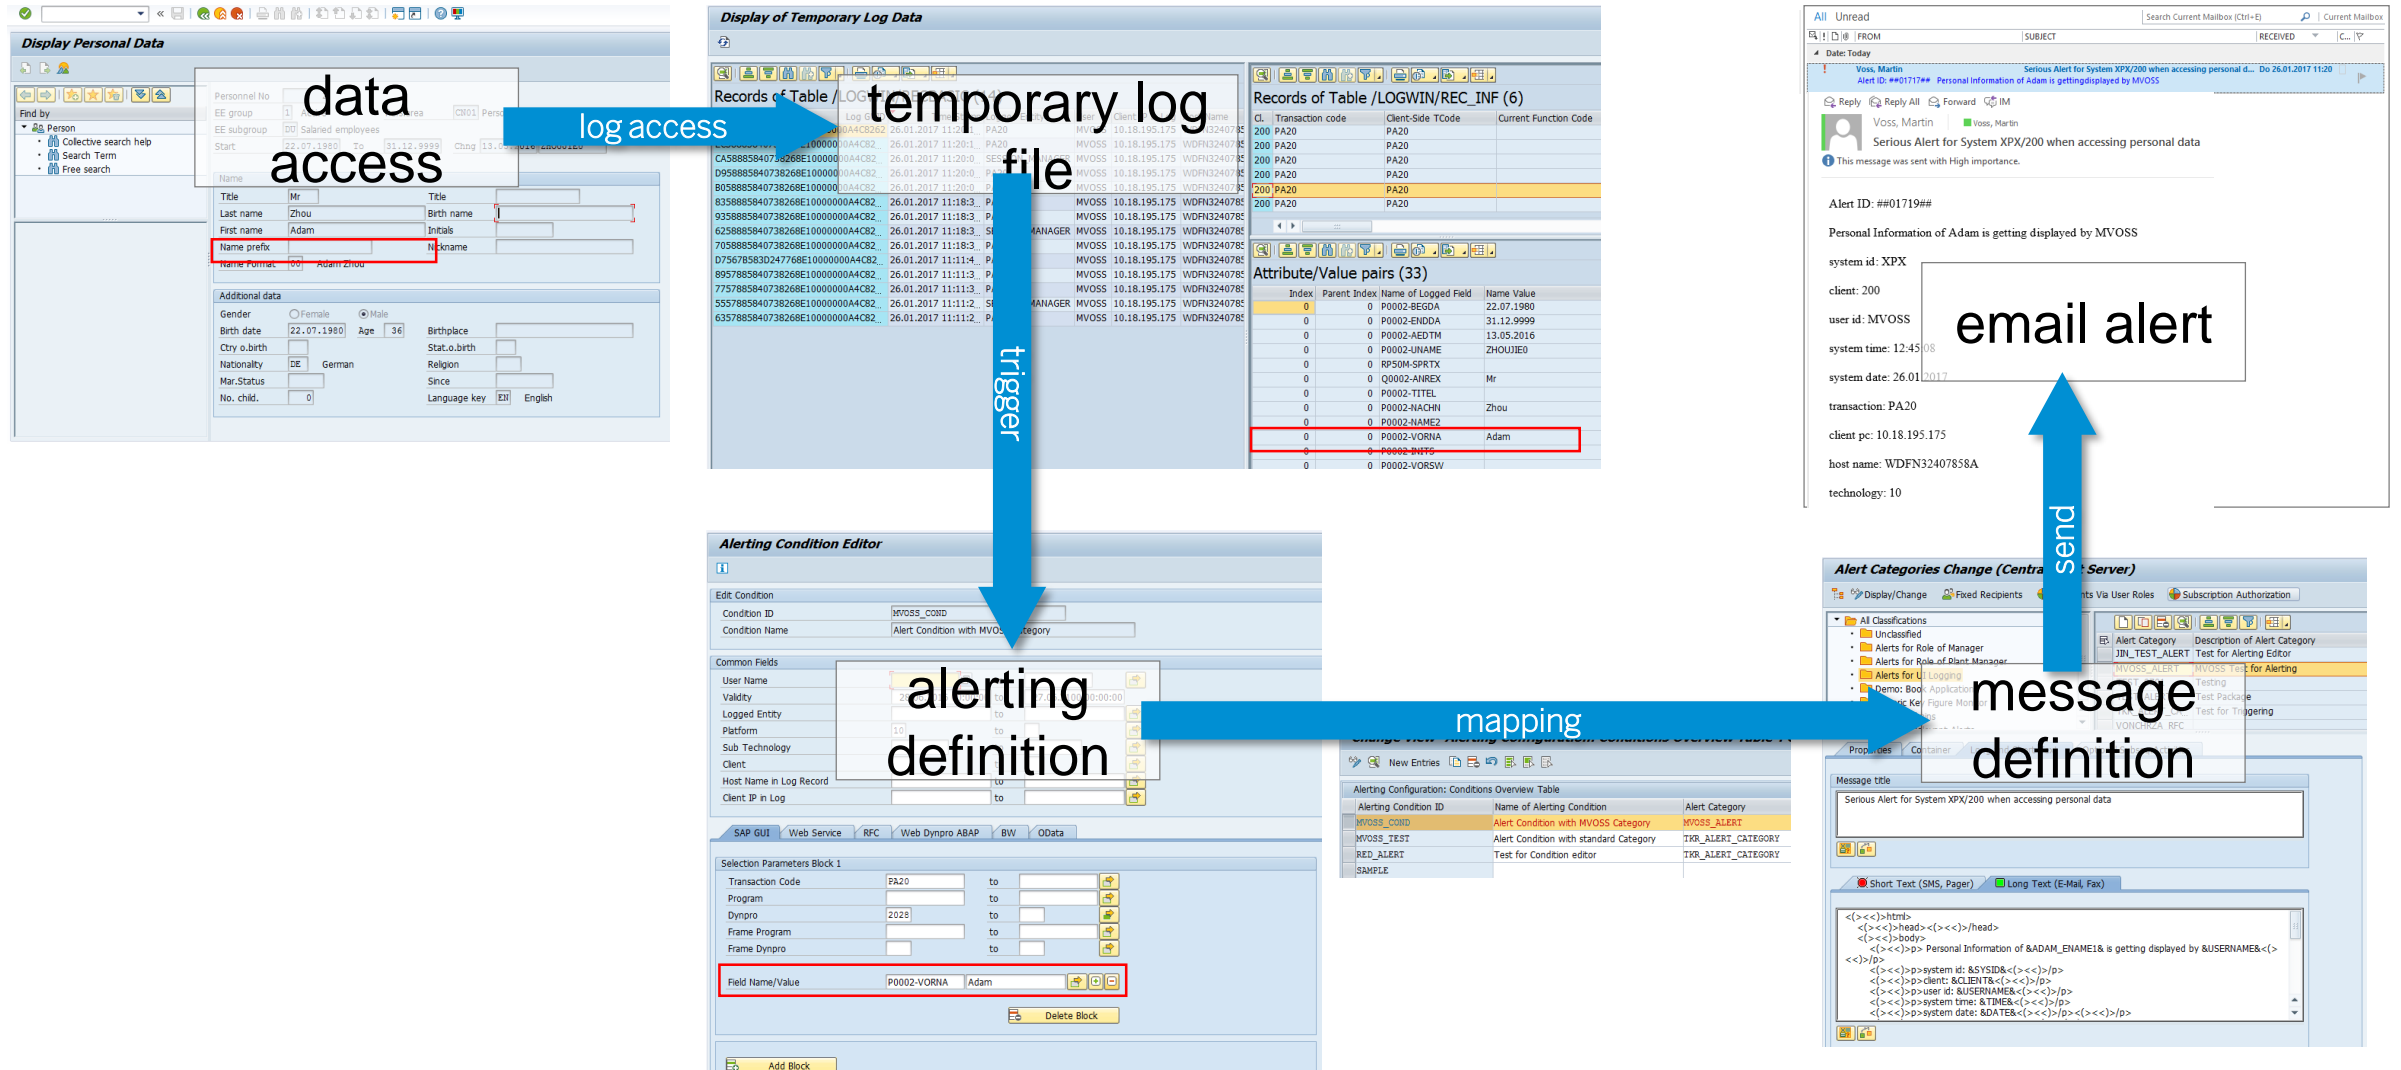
Display Personal Data

data access

log access

Find by
Person
Collective search help
Search Term
Free search

Personnel No
EE group
EE subgroup
Start
Salaried employees
22.07.1980
To
31.12.9999

Name
Title | Mr | Title
Last name | Zhou | Birth name
First name | Adam | Initials
Name prefix | | Nickname
Name Format | 00 | Adam Zhou

Additional data
Gender | Female | Male
Birth date | 22.07.1980 | Age | 36 | Birthplace
Ctry o.birth | | Stat.o.birth
Nationality | DE | German | Religion
Mar.Status | | Since
No. child. | 0 | Language key | EN | English

Display of Temporary Log Data

temporary log file

Records of Table /LOG

| | | | | | |
|---|---|---|---|---|---|
| | 26.01.2017 11:20 | PA20 | MVOSS | 10.18.195.175 | WDFN32407 |
| CA58885840738268E100000 | 00A4C82 | 26.01.2017 11:20 | PA20 | MVOSS | 10.18.195.175 | WDFN32407 |
| D9588858407382 68E100000 | 00A4C82 | 26.01.2017 11:20 | | MVOSS | 10.18.195.175 | WDFN32407 |
| B0588858407382 68E100000 | 00A4C82 | 26.01.2017 11:20 | | MVOSS | 10.18.195.175 | WDFN32407 |
| 83588858407382 68E10000000A4C82 | 26.01.2017 11:18:3 | | MVOSS | 10.18.195.175 | WDFN3240785 |
| 93588858407382 68E10000000A4C82 | 26.01.2017 11:18:3 | | MVOSS | 10.18.195.175 | WDFN3240785 |
| 62588858407382 68E10000000A4C82 | 26.01.2017 11:18:3 | MANAGER | MVOSS | 10.18.195.175 | WDFN3240785 |
| 70588858407382 68E10000000A4C82 | 26.01.2017 11:18:3 | | MVOSS | 10.18.195.175 | WDFN3240785 |
| D7567B583D247768E10000000A4C82 | 26.01.2017 11:11:4 | | MVOSS | 10.18.195.175 | WDFN3240785 |
| 89578858407382 68E10000000A4C82 | 26.01.2017 11:11:3 | | MVOSS | 10.18.195.175 | WDFN3240785 |
| 77578858407382 68E10000000A4C82 | 26.01.2017 11:11:3 | | MVOSS | 10.18.195.175 | WDFN3240785 |
| 55578858407382 68E10000000A4C82 | 26.01.2017 11:11:2 | MANAGER | MVOSS | 10.18.195.175 | WDFN3240785 |
| 63578858407382 68E10000000A4C82 | 26.01.2017 11:11:2 | | MVOSS | 10.18.195.175 | WDFN3240785 |

Records of Table /LOGWIN/REC_INF (6)

| Cl. | Transaction code | Client-Side TCode | Current Function Code |
|---|---|---|---|
| 200 | PA20 | PA20 | |
| 200 | PA20 | PA20 | |
| 200 | PA20 | PA20 | |
| 200 | PA20 | PA20 | |
| 200 | PA20 | PA20 | |
| 200 | PA20 | PA20 | |

Attribute/Value pairs (33)

| Index | Parent Index | Name of Logged Field | Name Value |
|---|---|---|---|
| 0 | 0 | P0002-BEGDA | 22.07.1980 |
| 0 | 0 | P0002-ENDDA | 31.12.9999 |
| 0 | 0 | P0002-AEDTM | 13.05.2016 |
| 0 | 0 | P0002-UNAME | ZHOUJIE0 |
| 0 | 0 | RP50M-SPRTX | |
| 0 | 0 | Q0002-ANREX | Mr |
| 0 | 0 | P0002-TITEL | |
| 0 | 0 | P0002-NACHN | Zhou |
| 0 | 0 | P0002-NAME2 | |
| 0 | 0 | P0002-VORNA | Adam |
| 0 | 0 | P0002-INITS | |
| 0 | 0 | P0002-VORSW | |

trigger

All Unread
Search Current Mailbox (Ctrl+E)
Current Mailbox
FROM SUBJECT RECEIVED
Date: Today
Voss, Martin Serious Alert for System XPX/200 when accessing personal d... Do 26.01.2017 11:20
Alert ID: ##01717## Personal Information of Adam is gettingdisplayed by MVOSS
Reply Reply All Forward IM
Voss, Martin
Voss, Martin
Serious Alert for System XPX/200 when accessing personal data
This message was sent with High importance.

Alert ID: ##01719##

Personal Information of Adam is getting displayed by MVOSS

system id: XPX

client: 200

user id: MVOSS

system time: 12:45:08

system date: 26.01.2017

transaction: PA20

client pc: 10.18.195.175

host name: WDFN32407858A

technology: 10

email alert

send

Alerting Condition Editor

Edit Condition
Condition ID | MVOSS_COND
Condition Name | Alert Condition with MVOSS Category

Common Fields
User Name
Validity
Logged Entity
Platform
Sub Technology
Client
Host Name in Log Record
Client IP in Log

alerting definition

SAP GUI | Web Service | RFC | Web Dynpro ABAP | BW | OData

Selection Parameters Block 1
Transaction Code | PA20 | to
Program | | to
Dynpro | 2028 | to
Frame Program | | to
Frame Dynpro | | to

Field Name/Value | P0002-VORNA | Adam

Delete Block

Add Block

mapping

Change View "Alerting Configuration: Conditions Overview Table"
New Entries

Alerting Configuration: Conditions Overview Table

| Alerting Condition ID | Name of Alerting Condition | Alert Category |
|---|---|---|
| MVOSS_COND | Alert Condition with MVOSS Category | MVOSS_ALERT |
| MVOSS_TEST | Alert Condition with standard Category | TKR_ALERT_CATEGORY |
| RED_ALERT | Test for Condition editor | TKR_ALERT_CATEGORY |
| SAMPLE | | |

Alert Categories Change (Central Server)
Display/Change | Fixed Recipients | Recipients Via User Roles | Subscription Authorization

All Classifications
Unclassified
Alerts for Role of Manager
Alerts for Role of Plant Manager
Alerts for UI Logging
Demo: Book Application

| Alert Category | Description of Alert Category |
|---|---|
| JIN_TEST_ALERT | Test for Alerting Editor |
| MVOSS_ALERT | MVOSS Test for Alerting |
| | Testing |
| | Test Package |
| | Test for Triggering |
| VONCHRZA_RFC | |

message definition

Properties | Container

Message title
Serious Alert for System XPX/200 when accessing personal data

Short Text (SMS, Pager) | Long Text (E-Mail, Fax)

<(><<)>html>
<(><<)>head><(><<)>/head>
<(><<)>body>
<(><<)>p> Personal Information of &ADAM_ENAME1& is getting displayed by &USERNAME&<(><<)>/p>
<(><<)>p>system id: &SYSID&<(><<)>/p>
<(><<)>p>client: &CLIENT&<(><<)>/p>
<(><<)>p>user id: &USERNAME&<(><<)>/p>
<(><<)>p>system time: &TIME&<(><<)>/p>
<(><<)>p>system date: &DATE&<(><<)>/p><(><<)>/p>